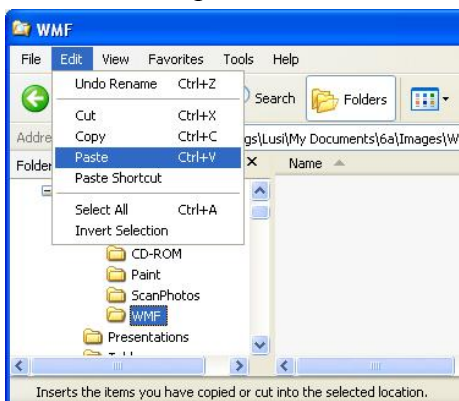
WMF

File Edit View Favorites Tools Help

Undo Rename Ctrl+Z

Cut Ctrl+X
Copy Ctrl+C
Paste Ctrl+V
Paste Shortcut

Select All Ctrl+A
Invert Selection

Search Folders

Addre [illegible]gs\Lusi\My Documents\6a\Images\W

Folder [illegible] ×

Name

CD-ROM
Paint
ScanPhotos
WMF
Presentations

Inserts the items you have copied or cut into the selected location.